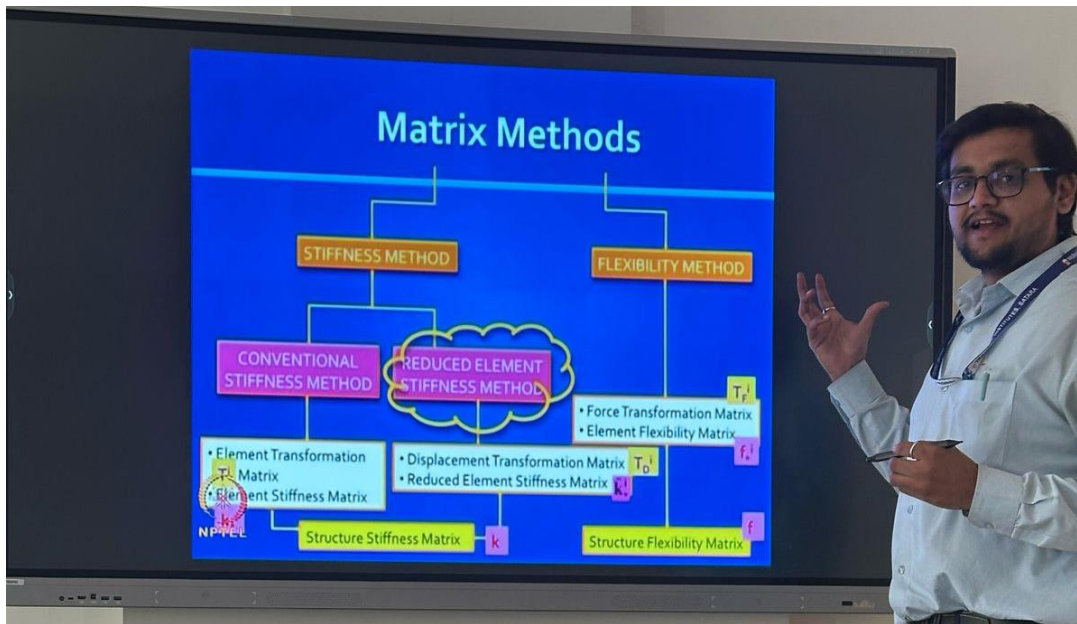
Matrix Methods

STIFFNESS METHOD

FLEXIBILITY METHOD

CONVENTIONAL STIFFNESS METHOD

REDUCED ELEMENT STIFFNESS METHOD

$T_F^i$

• Force Transformation Matrix
• Element Flexibility Matrix

$f_*^i$

• Element Transformation Matrix
• Element Stiffness Matrix

$T^i$

$k^i$

• Displacement Transformation Matrix
• Reduced Element Stiffness Matrix

$T_D^i$

$k_*^i$

NPTEL

Structure Stiffness Matrix

k

Structure Flexibility Matrix

f